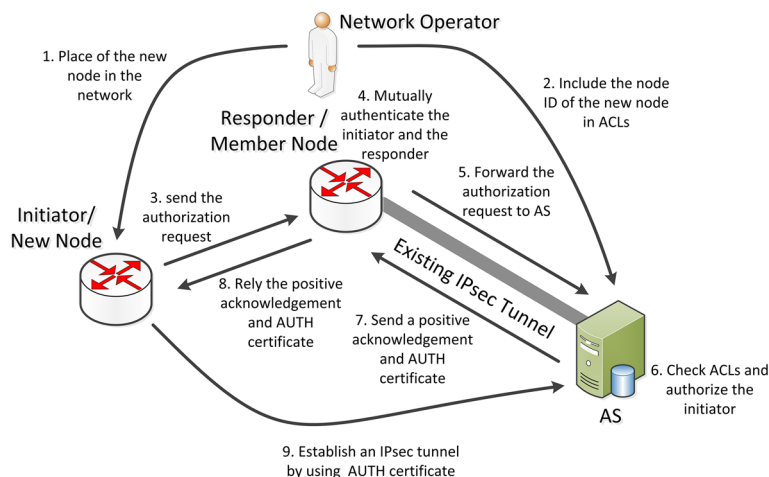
Network Operator

1. Place of the new node in the network

2. Include the node ID of the new node in ACLs

Responder / Member Node

4. Mutually authenticate the initiator and the responder

Initiator/ New Node

3. send the authorization request

5. Forward the authorization request to AS

Existing IPsec Tunnel

8. Rely the positive acknowledgement and AUTH certificate

7. Send a positive acknowledgement and AUTH certificate

6. Check ACLs and authorize the initiator

AS

9. Establish an IPsec tunnel by using AUTH certificate